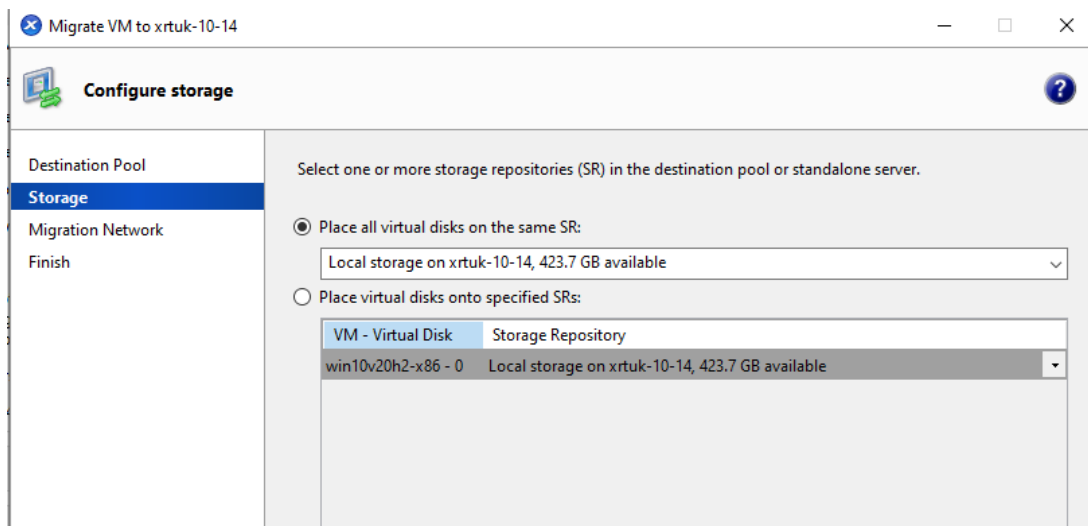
Migrate VM to xrtuk-10-14

Configure storage

Destination Pool
Storage
Migration Network
Finish

Select one or more storage repositories (SR) in the destination pool or standalone server.

Place all virtual disks on the same SR:

Local storage on xrtuk-10-14, 423.7 GB available

Place virtual disks onto specified SRs:

| VM - Virtual Disk | Storage Repository |
|---|---|
| win10v20h2-x86 - 0 | Local storage on xrtuk-10-14, 423.7 GB available |